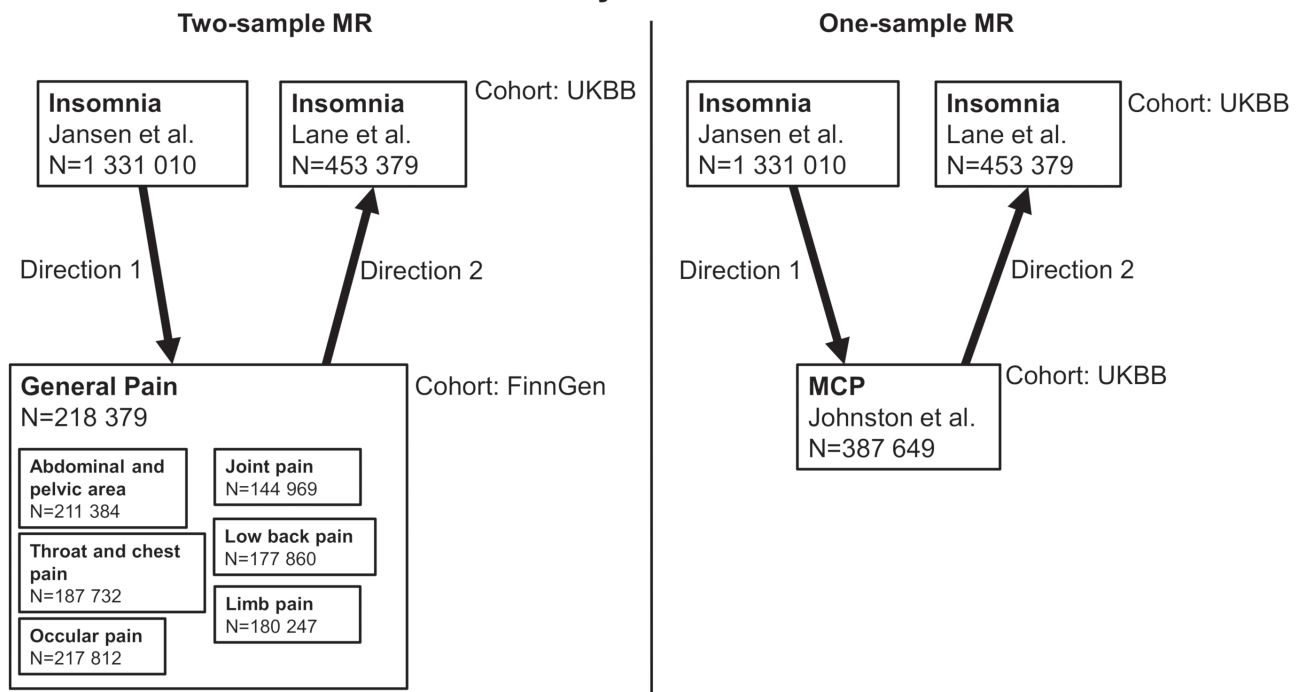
Two-sample MR

Insomnia
Jansen et al.
N=1 331 010

Insomnia
Lane et al.
N=453 379

Cohort: UKBB

Direction 1

Direction 2

General Pain
N=218 379

Cohort: FinnGen

Abdominal and pelvic area
N=211 384

Joint pain
N=144 969

Throat and chest pain
N=187 732

Low back pain
N=177 860

Limb pain
N=180 247

Occular pain
N=217 812

One-sample MR

Insomnia
Jansen et al.
N=1 331 010

Insomnia
Lane et al.
N=453 379

Cohort: UKBB

Direction 1

Direction 2

MCP
Johnston et al.
N=387 649

Cohort: UKBB